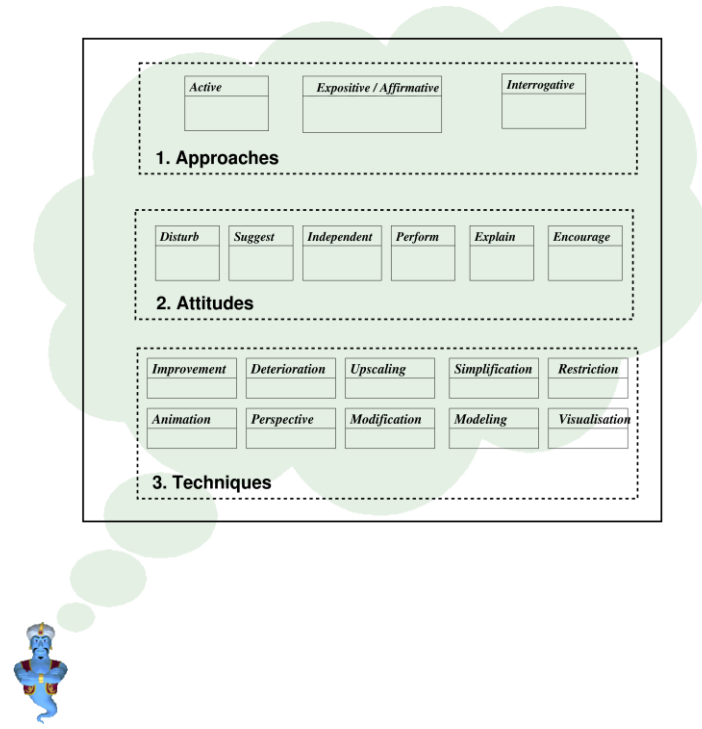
Active

Expositive / Affirmative

Interrogative

1. Approaches

Disturb

Suggest

Independent

Perform

Explain

Encourage

2. Attitudes

Improvement

Deterioration

Upscaling

Simplification

Restriction

Animation

Perspective

Modification

Modeling

Visualisation

3. Techniques